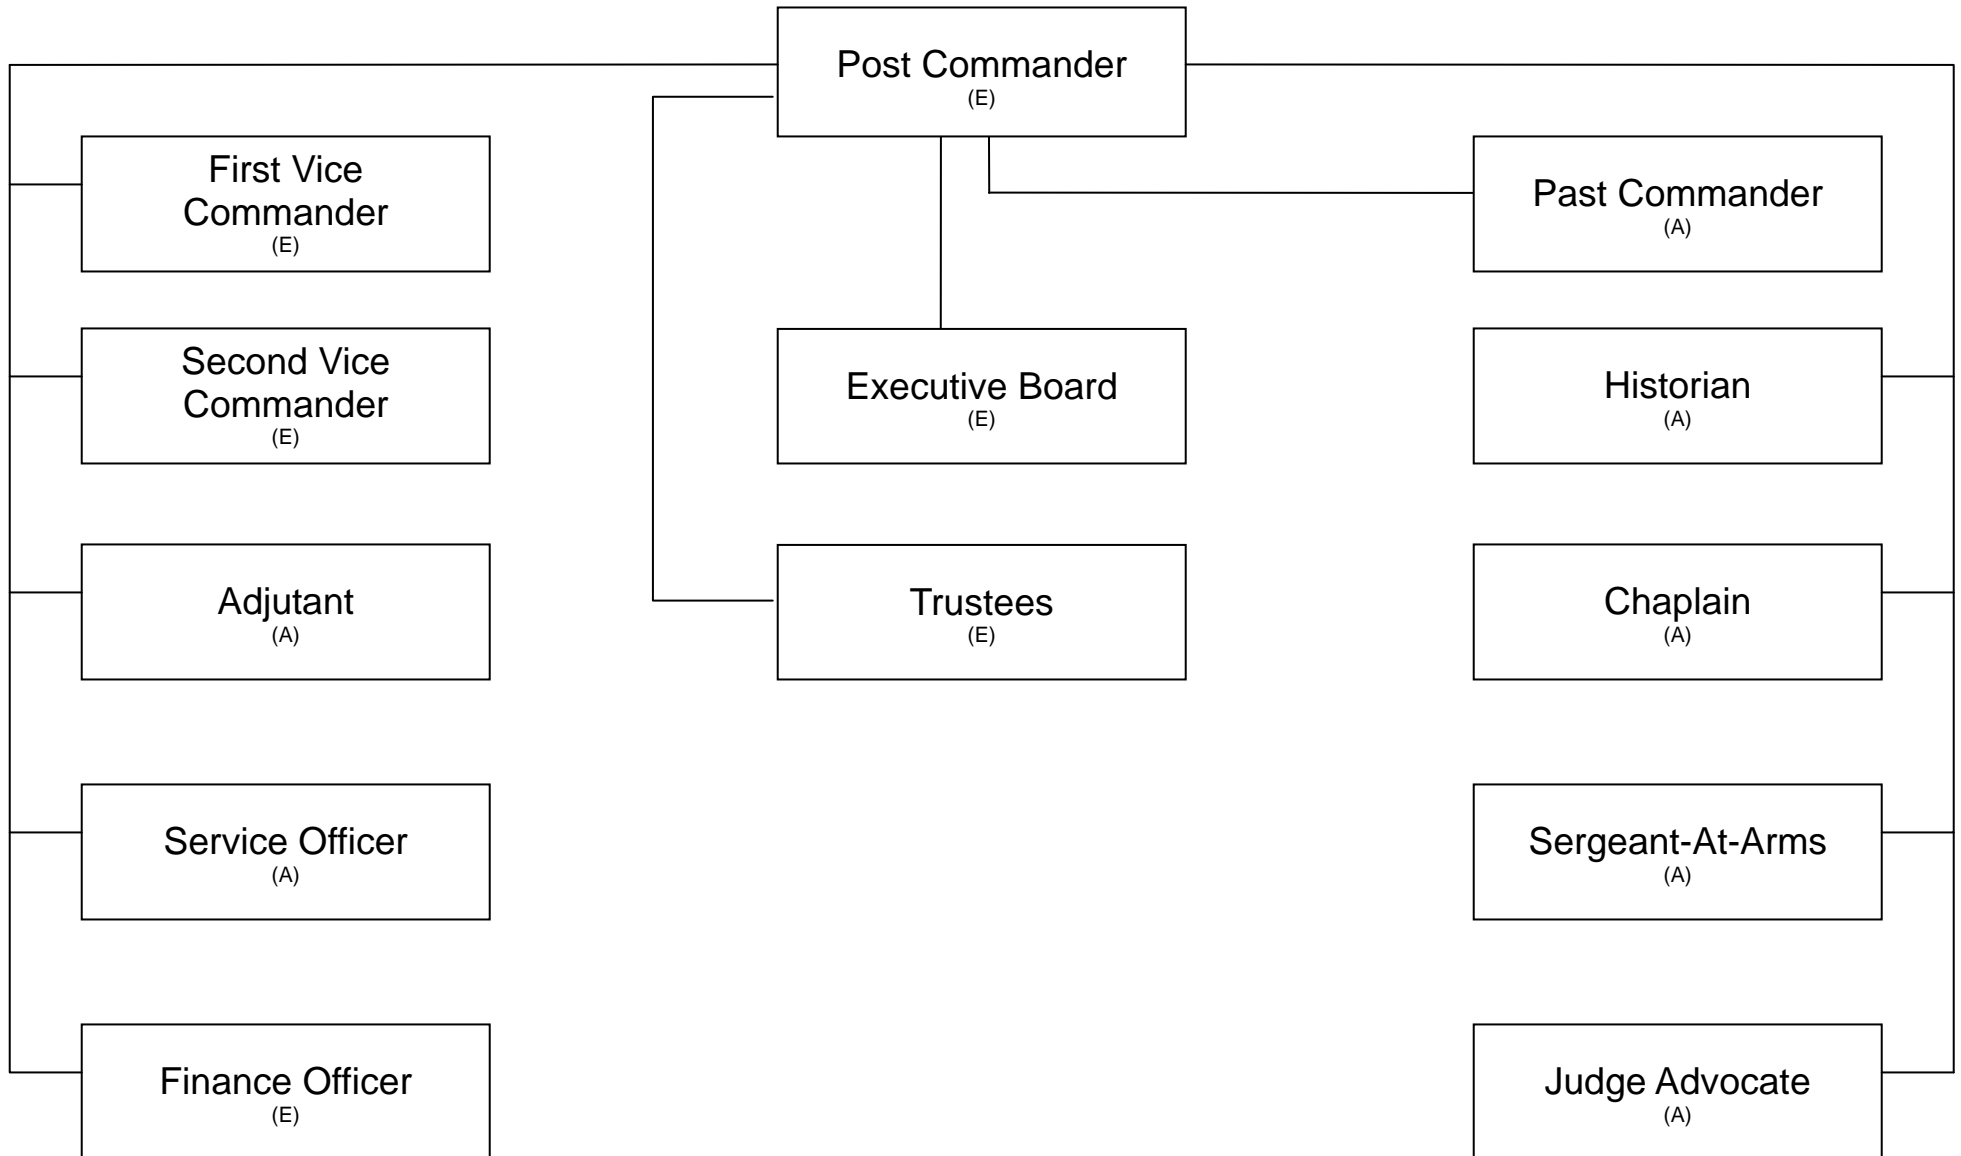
Post Commander
(E)

First Vice Commander
(E)

Past Commander
(A)

Second Vice Commander
(E)

Executive Board
(E)

Historian
(A)

Adjutant
(A)

Trustees
(E)

Chaplain
(A)

Service Officer
(A)

Sergeant-At-Arms
(A)

Finance Officer
(E)

Judge Advocate
(A)